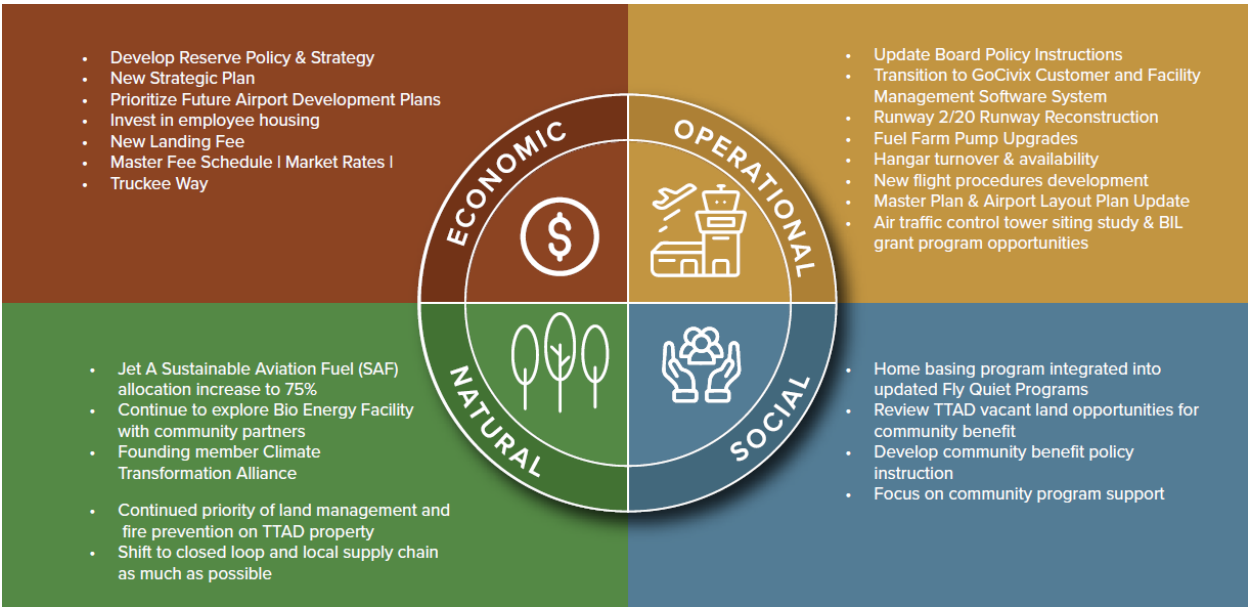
- Develop Reserve Policy & Strategy
- New Strategic Plan
- Prioritize Future Airport Development Plans
- Invest in employee housing
- New Landing Fee
- Master Fee Schedule I Market Rates I
- Truckee Way

- Update Board Policy Instructions
- Transition to GoCivix Customer and Facility Management Software System
- Runway 2/20 Runway Reconstruction
- Fuel Farm Pump Upgrades
- Hangar turnover & availability
- New flight procedures development
- Master Plan & Airport Layout Plan Update
- Air traffic control tower siting study & BIL grant program opportunities

ECONOMIC

OPERATIONAL

NATURAL

SOCIAL

- Jet A Sustainable Aviation Fuel (SAF) allocation increase to 75%
- Continue to explore Bio Energy Facility with community partners
- Founding member Climate Transformation Alliance

- Continued priority of land management and fire prevention on TTAD property
- Shift to closed loop and local supply chain as much as possible

- Home basing program integrated into updated Fly Quiet Programs
- Review TTAD vacant land opportunities for community benefit
- Develop community benefit policy instruction
- Focus on community program support